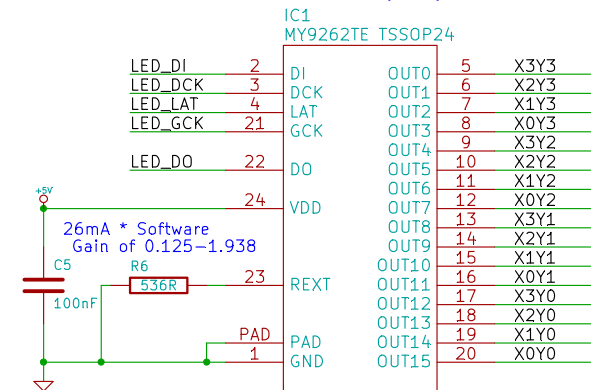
IC1
MY9262TE TSSOP24

LED_DI 2 DI
LED_DCK 3 DCK
LED_LAT 4 LAT
LED_GCK 21 GCK

LED_DO 22 DO

+5V
24 VDD

26mA * Software
Gain of 0.125-1.938

C5
100nF

R6
536R
23 REXT

PAD
PAD
1 GND

OUT0 5 X3Y3
OUT1 6 X2Y3
OUT2 7 X1Y3
OUT3 8 X0Y3
OUT4 9 X3Y2
OUT5 10 X2Y2
OUT6 11 X1Y2
OUT7 12 X0Y2
OUT8 13 X3Y1
OUT9 14 X2Y1
OUT10 15 X1Y1
OUT11 16 X0Y1
OUT12 17 X3Y0
OUT13 18 X2Y0
OUT14 19 X1Y0
OUT15 20 X0Y0